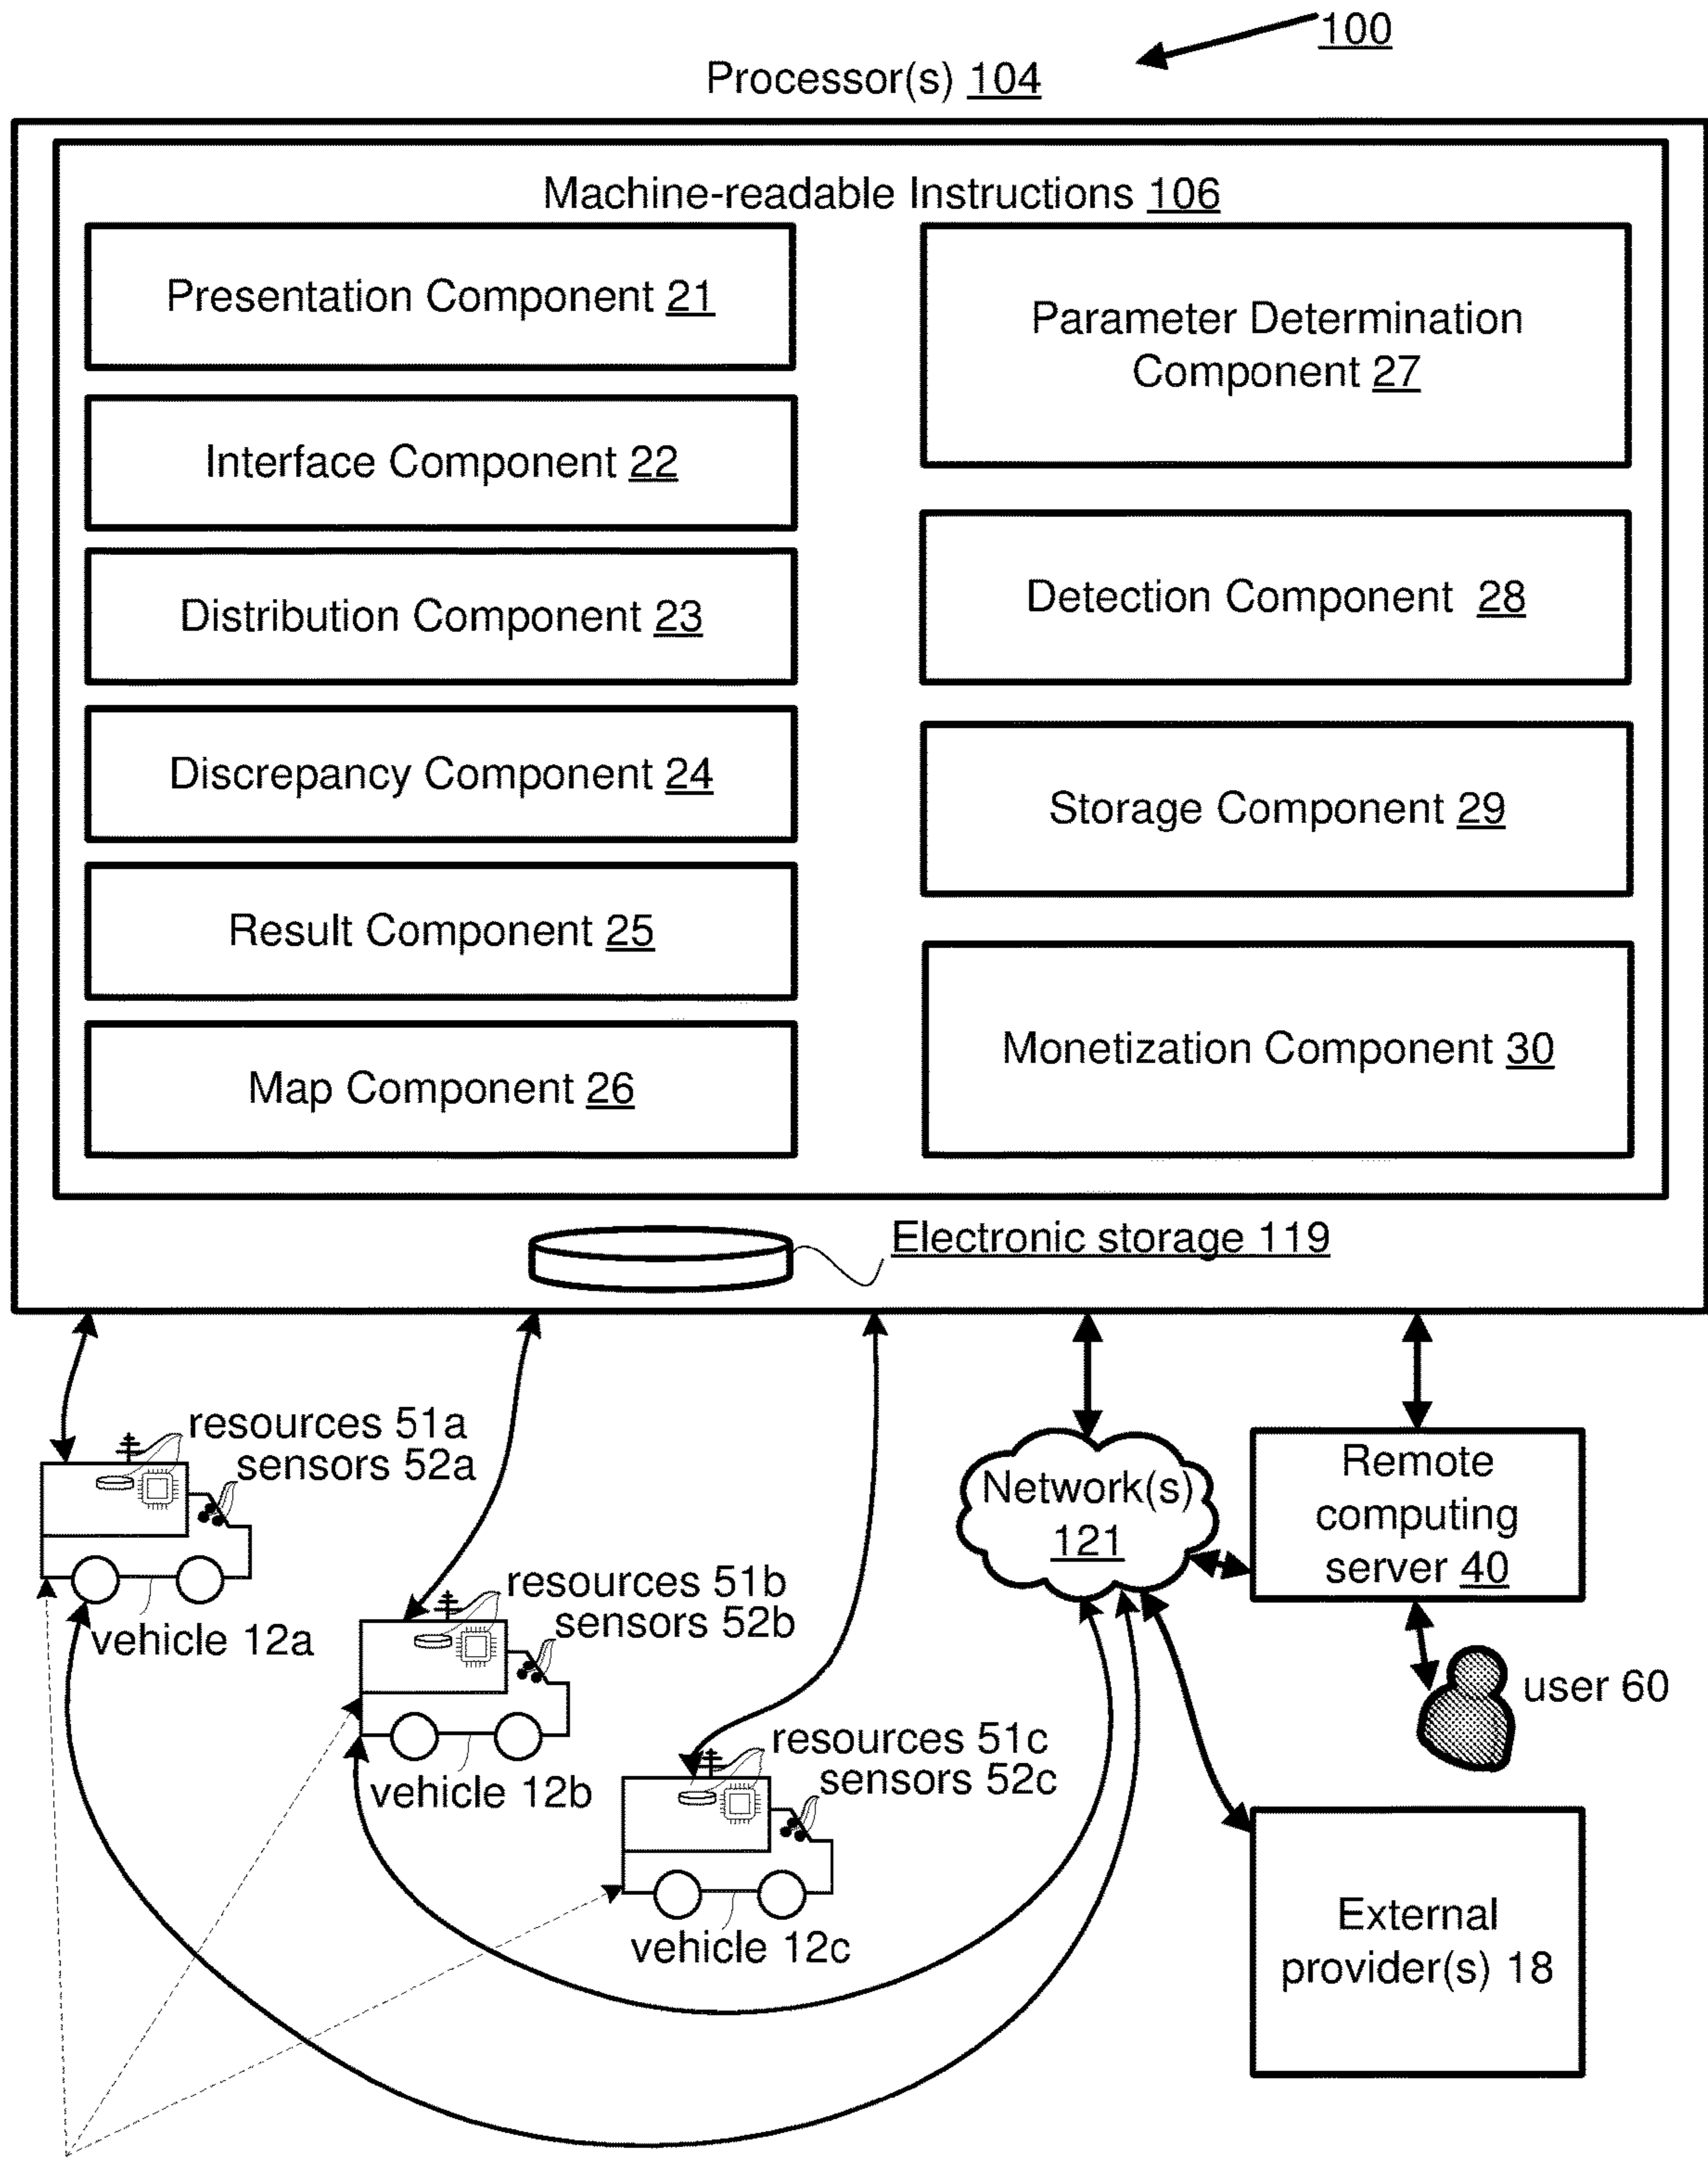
100

Processor(s) 104

Machine-readable Instructions 106

Presentation Component 21

Interface Component 22

Distribution Component 23

Discrepancy Component 24

Result Component 25

Map Component 26

Parameter Determination Component 27

Detection Component 28

Storage Component 29

Monetization Component 30

Electronic storage 119

resources 51a
sensors 52a

vehicle 12a

resources 51b
sensors 52b

vehicle 12b

resources 51c
sensors 52c

vehicle 12c

Network(s) 121

Remote computing server 40

user 60

External provider(s) 18